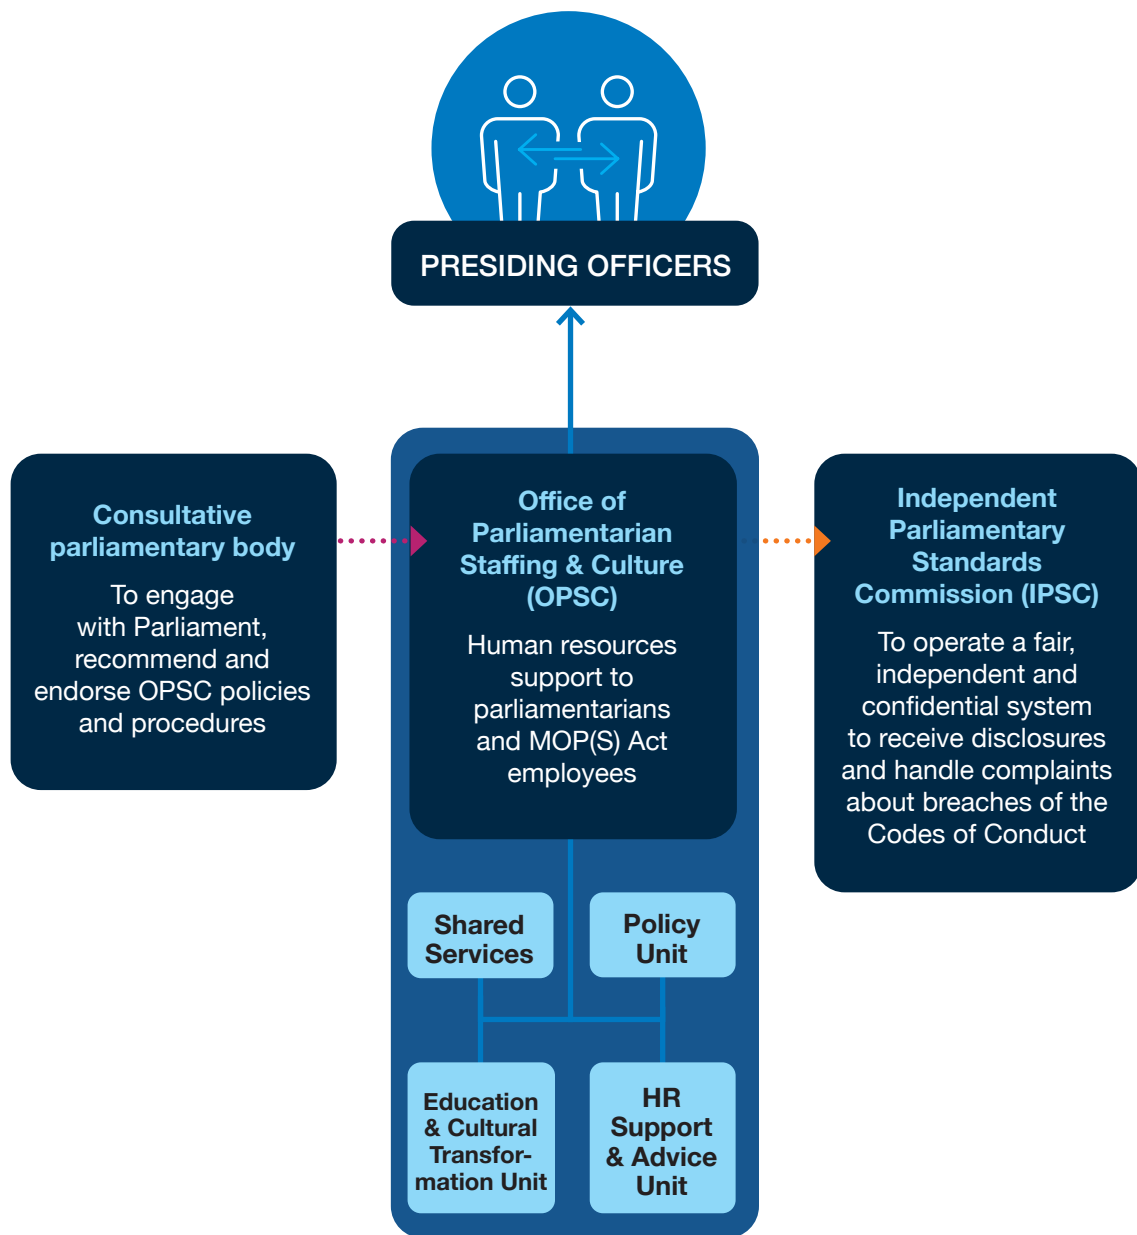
PRESIDING OFFICERS

Consultative parliamentary body

To engage with Parliament, recommend and endorse OPSC policies and procedures

Office of Parliamentarian Staffing & Culture (OPSC)

Human resources support to parliamentarians and MOP(S) Act employees

Independent Parliamentary Standards Commission (IPSC)

To operate a fair, independent and confidential system to receive disclosures and handle complaints about breaches of the Codes of Conduct

Shared Services

Policy Unit

Education & Cultural Transformation Unit

HR Support & Advice Unit